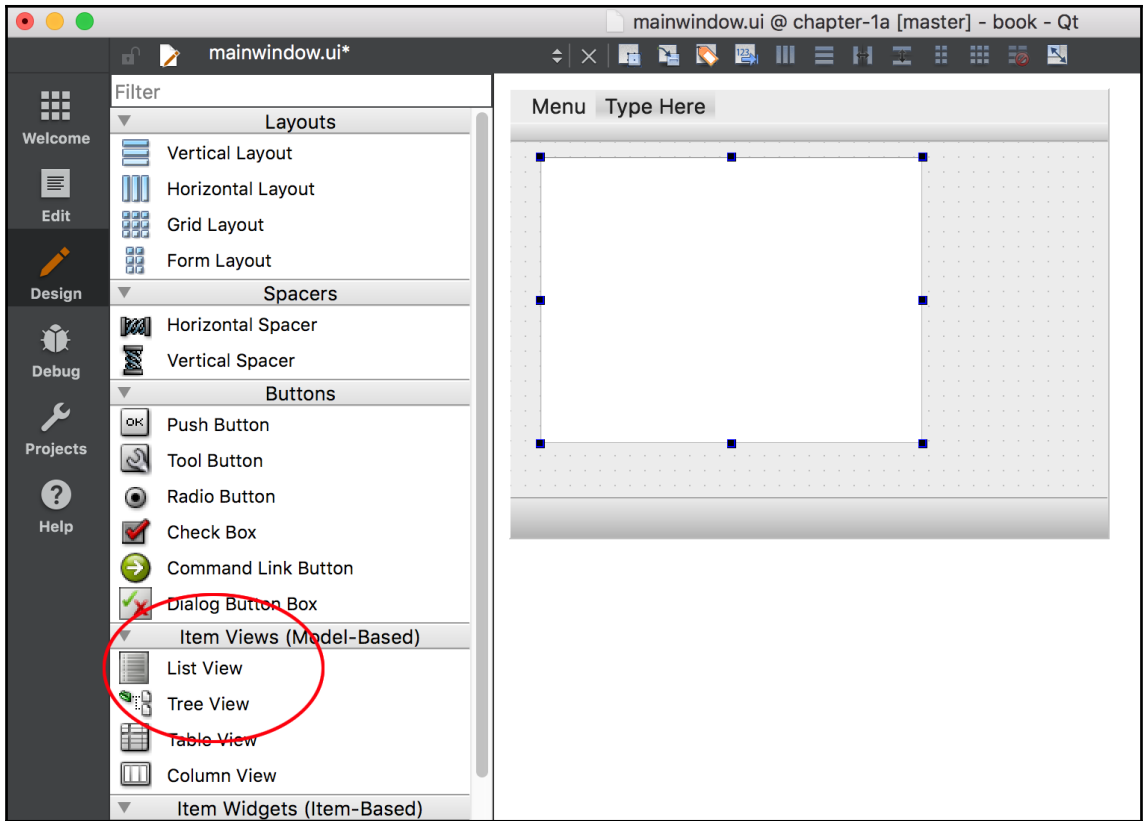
mainwindow.ui @ chapter-1a [master] - book - Qt

mainwindow.ui*

Welcome
Edit
Design
Debug
Projects
Help

Filter

Layouts
Vertical Layout
Horizontal Layout
Grid Layout
Form Layout

Spacers
Horizontal Spacer
Vertical Spacer

Buttons
Push Button
Tool Button
Radio Button
Check Box
Command Link Button
Dialog Button Box

Item Views (Model-Based)
List View
Tree View
Table View
Column View

Item Widgets (Item-Based)

Menu Type Here